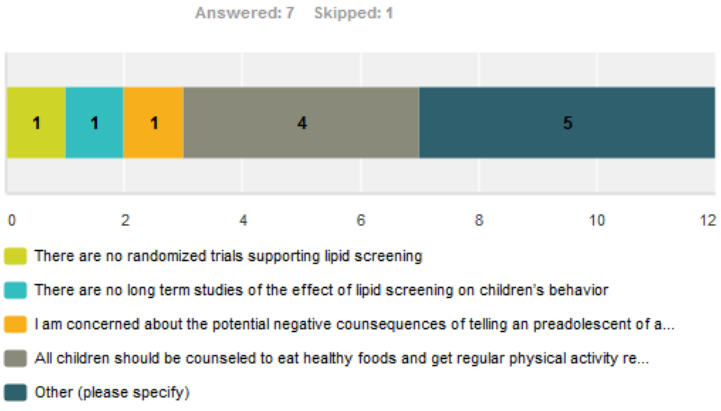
Answered: 7 Skipped: 1

1 1 1 4 5

0 2 4 6 8 10 12

There are no randomized trials supporting lipid screening

There are no long term studies of the effect of lipid screening on children's behavior

I am concerned about the potential negative counsequences of telling an preadolescent of a...

All children should be counseled to eat healthy foods and get regular physical activity re...

Other (please specify)